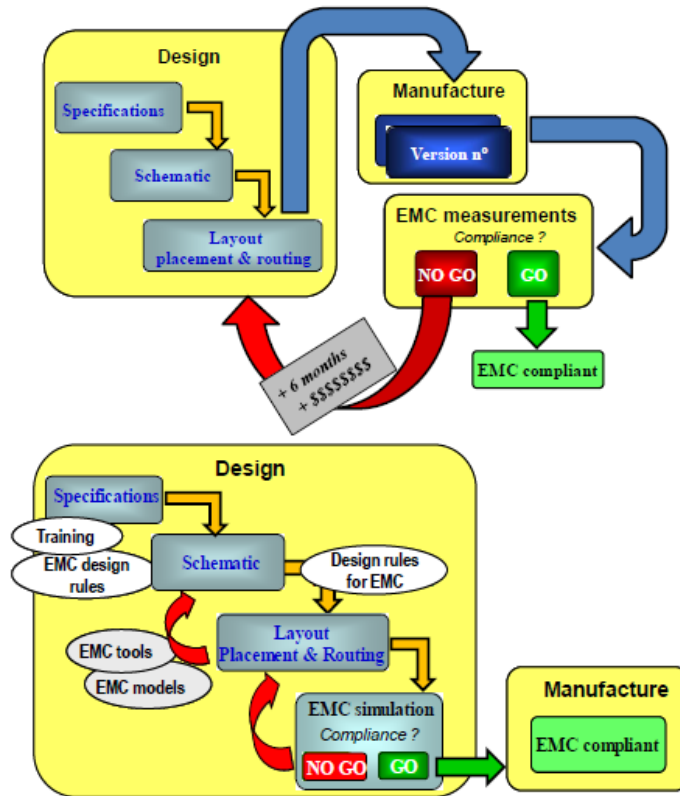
Design

Specifications

Schematic

Layout placement & routing

Manufacture

Version n°

EMC measurements
Compliance ?

NO GO

GO

EMC compliant

+ 6 months
+ $$$$$$$$

Design

Specifications

Training

EMC design rules

Schematic

Design rules for EMC

EMC tools

EMC models

Layout
Placement & Routing

EMC simulation
Compliance ?

NO GO

GO

Manufacture

EMC compliant